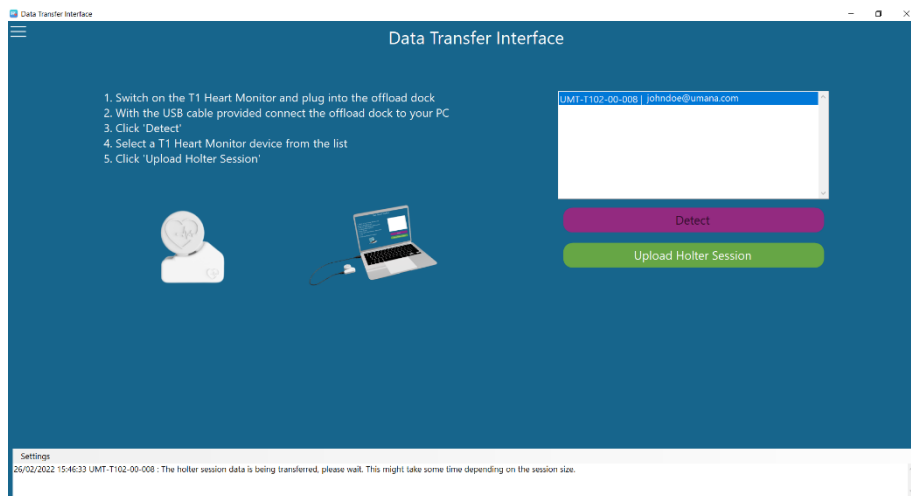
Data Transfer Interface

Data Transfer Interface

1. Switch on the T1 Heart Monitor and plug into the offload dock
2. With the USB cable provided connect the offload dock to your PC
3. Click 'Detect'
4. Select a T1 Heart Monitor device from the list
5. Click 'Upload Holter Session'

UMT-T102-00-008 | johndoe@umana.com

Detect

Upload Holter Session

Settings
26/02/2022 15:46:33 UMT-T102-00-008 : The holter session data is being transferred, please wait. This might take some time depending on the session size.